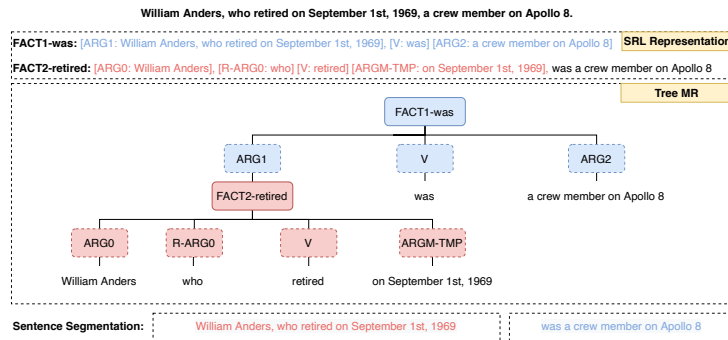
William Anders, who retired on September 1st, 1969, a crew member on Apollo 8.

FACT1-was: [ARG1: William Anders, who retired on September 1st, 1969], [V: was] [ARG2: a crew member on Apollo 8]

SRL Representation

FACT2-retired: [ARG0: William Anders], [R-ARG0: who] [V: retired] [ARGM-TMP: on September 1st, 1969]. was a crew member on Apollo 8

Tree MR

FACT1-was

ARG1

V

ARG2

FACT2-retired

was

a crew member on Apollo 8

ARG0

R-ARG0

V

ARGM-TMP

William Anders

who

retired

on September 1st, 1969

Sentence Segmentation:

William Anders, who retired on September 1st, 1969

was a crew member on Apollo 8